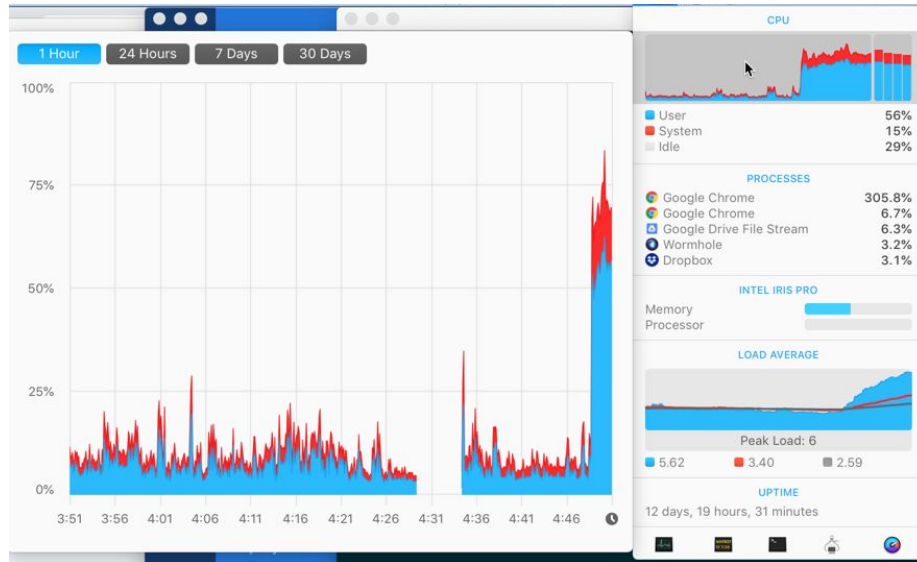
1 Hour | 24 Hours | 7 Days | 30 Days

100%
75%
50%
25%
0%

3:51 3:56 4:01 4:06 4:11 4:16 4:21 4:26 4:31 4:36 4:41 4:46

CPU

User 56%
System 15%
Idle 29%

PROCESSES

Google Chrome 305.8%
Google Chrome 6.7%
Google Drive File Stream 6.3%
Wormhole 3.2%
Dropbox 3.1%

INTEL IRIS PRO

Memory
Processor

LOAD AVERAGE

Peak Load: 6

5.62 3.40 2.59

UPTIME

12 days, 19 hours, 31 minutes